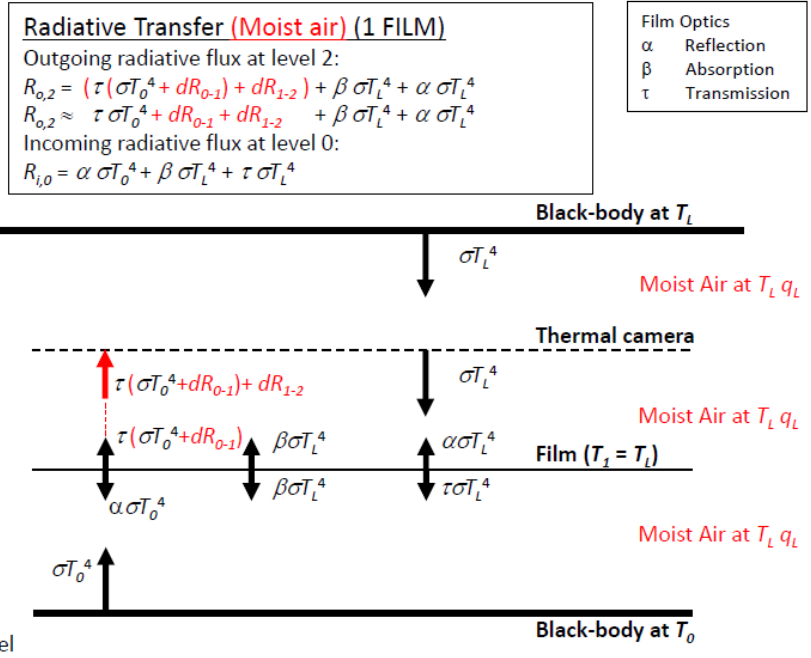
Radiative Transfer (Moist air) (1 FILM)
Outgoing radiative flux at level 2:
$R_{o,2} = (\tau(\sigma T_0^4 + dR_{0-1}) + dR_{1-2}) + \beta\sigma T_L^4 + \alpha\sigma T_L^4$
$R_{o,2} \approx \tau\sigma T_0^4 + dR_{0-1} + dR_{1-2} + \beta\sigma T_L^4 + \alpha\sigma T_L^4$
Incoming radiative flux at level 0:
$R_{i,0} = \alpha\sigma T_0^4 + \beta\sigma T_L^4 + \tau\sigma T_L^4$

Film Optics
α Reflection
β Absorption
τ Transmission

Black-body at $T_L$

$\sigma T_L^4$

Moist Air at $T_L$ $q_L$

Thermal camera

$\tau(\sigma T_0^4+dR_{0-1})+dR_{1-2}$

$\sigma T_L^4$

Moist Air at $T_L$ $q_L$

$\tau(\sigma T_0^4+dR_{0-1})$ $\beta\sigma T_L^4$ $\alpha\sigma T_L^4$

Film ($T_1 = T_L$)

$\alpha\sigma T_0^4$ $\beta\sigma T_L^4$ $\tau\sigma T_L^4$

Moist Air at $T_L$ $q_L$

$\sigma T_0^4$

el

Black-body at $T_0$